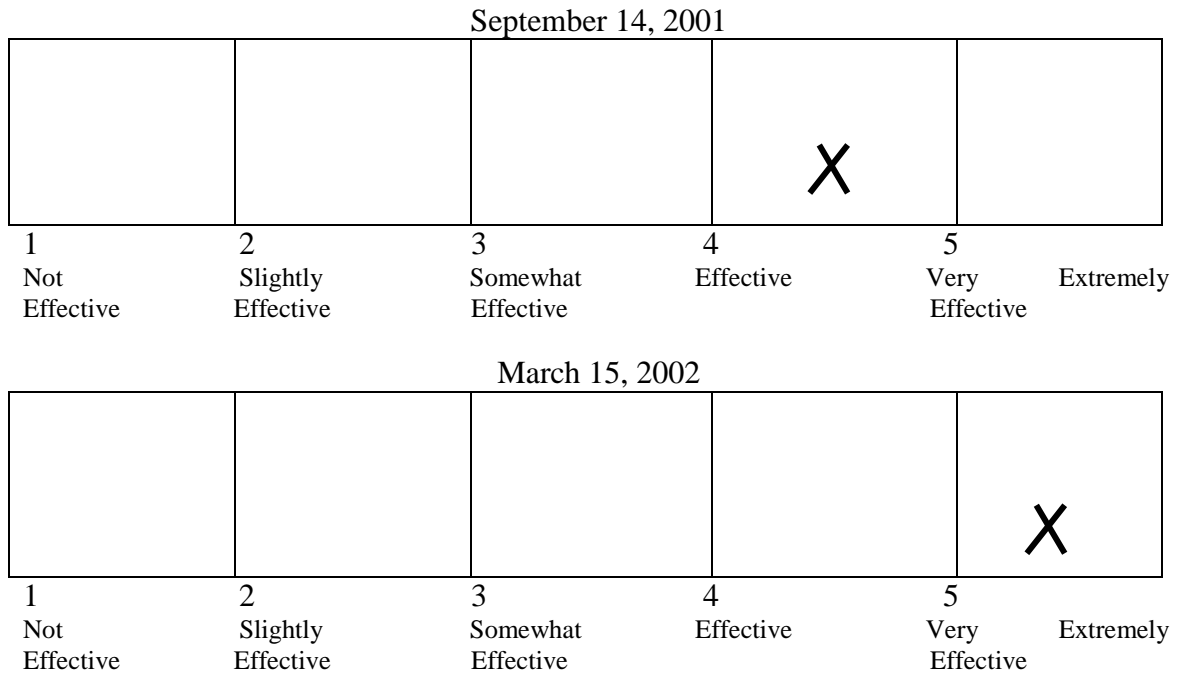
September 14, 2001

| | | | | |
|---|---|---|---|---|
| | | | X | |

1 Not Effective
2 Slightly Effective
3 Somewhat Effective
4 Effective
5 Very Effective
Extremely

March 15, 2002

| | | | | |
|---|---|---|---|---|
| | | | | X |

1 Not Effective
2 Slightly Effective
3 Somewhat Effective
4 Effective
5 Very Effective
Extremely